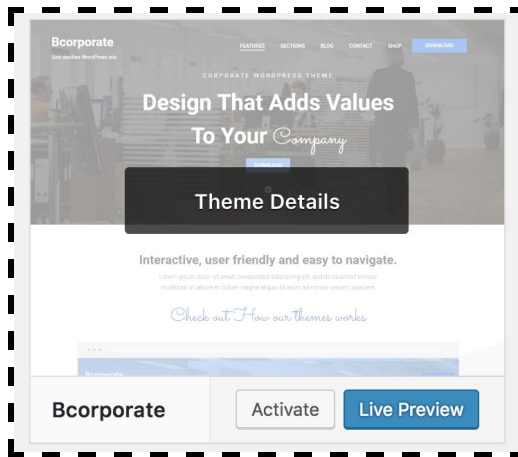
Bcorporate
Just another WordPress site

FEATURES SECTIONS BLOG CONTACT SHOP DOWNLOAD

CORPORATE WORDPRESS THEME

Design That Adds Values To Your Company

DOWNLOAD

Theme Details

Interactive, user friendly and easy to navigate.

Lorem ipsum dolor sit amet, consectetur adipiscing elit, sed do eiusmod tempor incididunt ut labore et dolore magna aliqua. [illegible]

Check out How our themes works

Bcorporate

Bcorporate

Activate

Live Preview